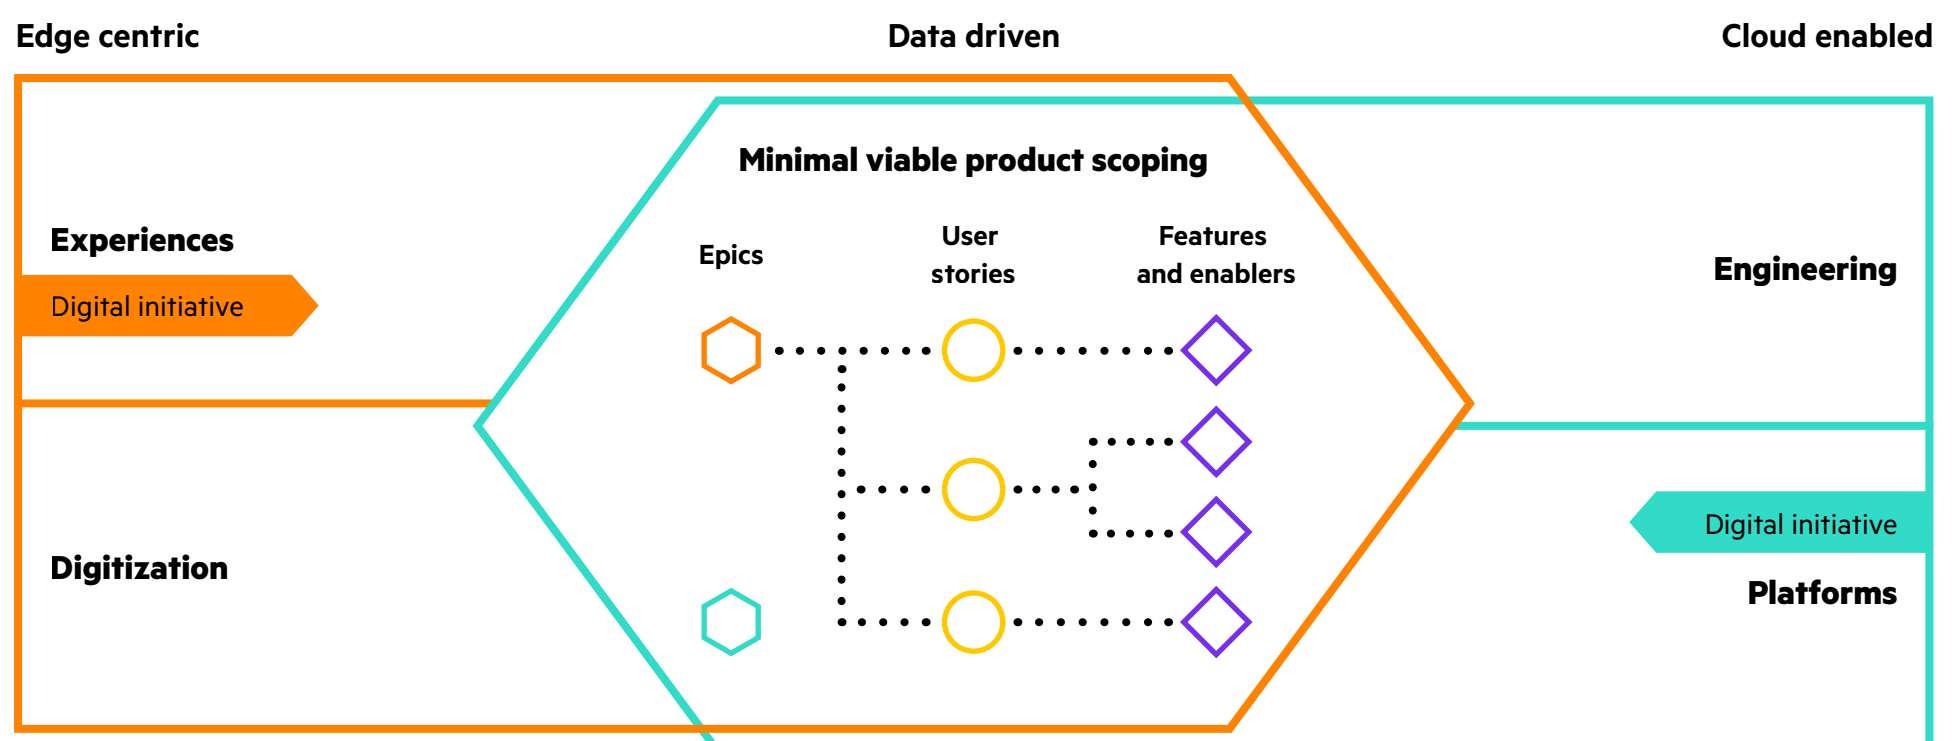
Edge centric

Data driven

Cloud enabled

Minimal viable product scoping

Experiences

Digital initiative

Epics

User stories

Features and enablers

Engineering

Digitization

Digital initiative

Platforms